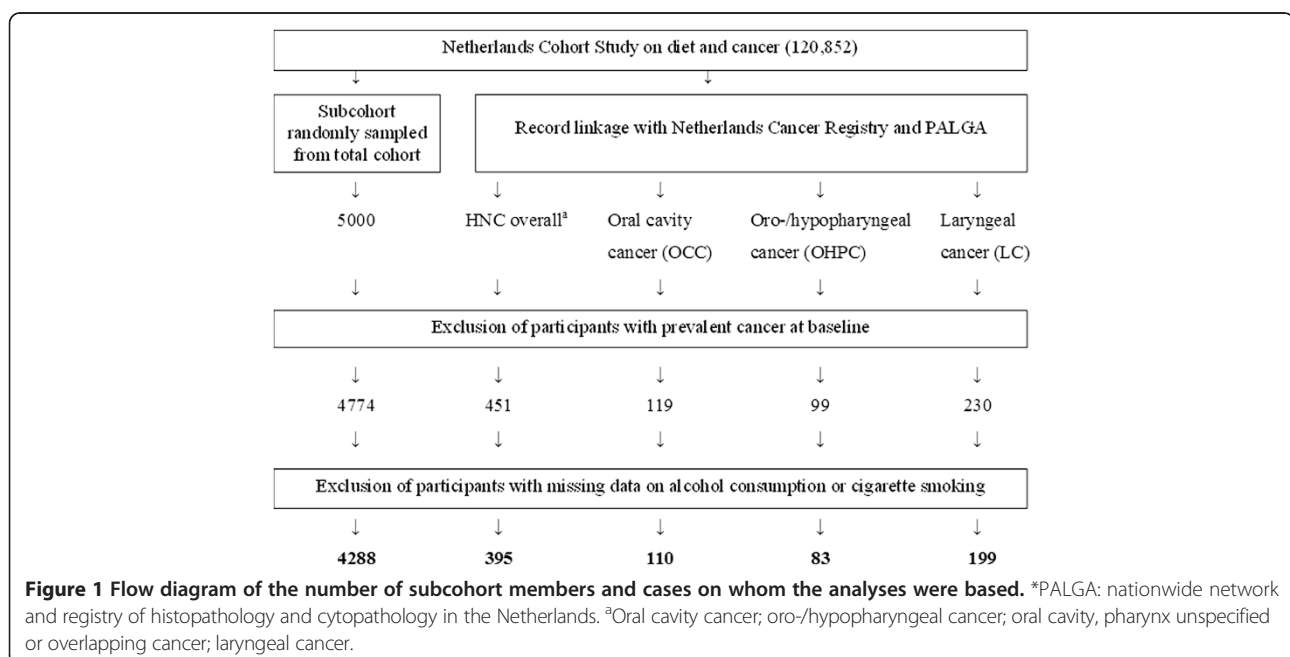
Netherlands Cohort Study on diet and cancer (120,852)

↓ ↓

Subcohort randomly sampled from total cohort

Record linkage with Netherlands Cancer Registry and PALGA

↓ ↓ ↓ ↓ ↓

5000

HNC overall$^{a}$

Oral cavity cancer (OCC)

Oro-/hypopharyngeal cancer (OHPC)

Laryngeal cancer (LC)

↓ ↓ ↓ ↓ ↓

Exclusion of participants with prevalent cancer at baseline

↓ ↓ ↓ ↓ ↓

4774 451 119 99 230

↓ ↓ ↓ ↓ ↓

Exclusion of participants with missing data on alcohol consumption or cigarette smoking

↓ ↓ ↓ ↓ ↓

**4288** **395** **110** **83** **199**

**Figure 1 Flow diagram of the number of subcohort members and cases on whom the analyses were based.** *PALGA: nationwide network and registry of histopathology and cytopathology in the Netherlands. $^{a}$Oral cavity cancer; oro-/hypopharyngeal cancer; oral cavity, pharynx unspecified or overlapping cancer; laryngeal cancer.